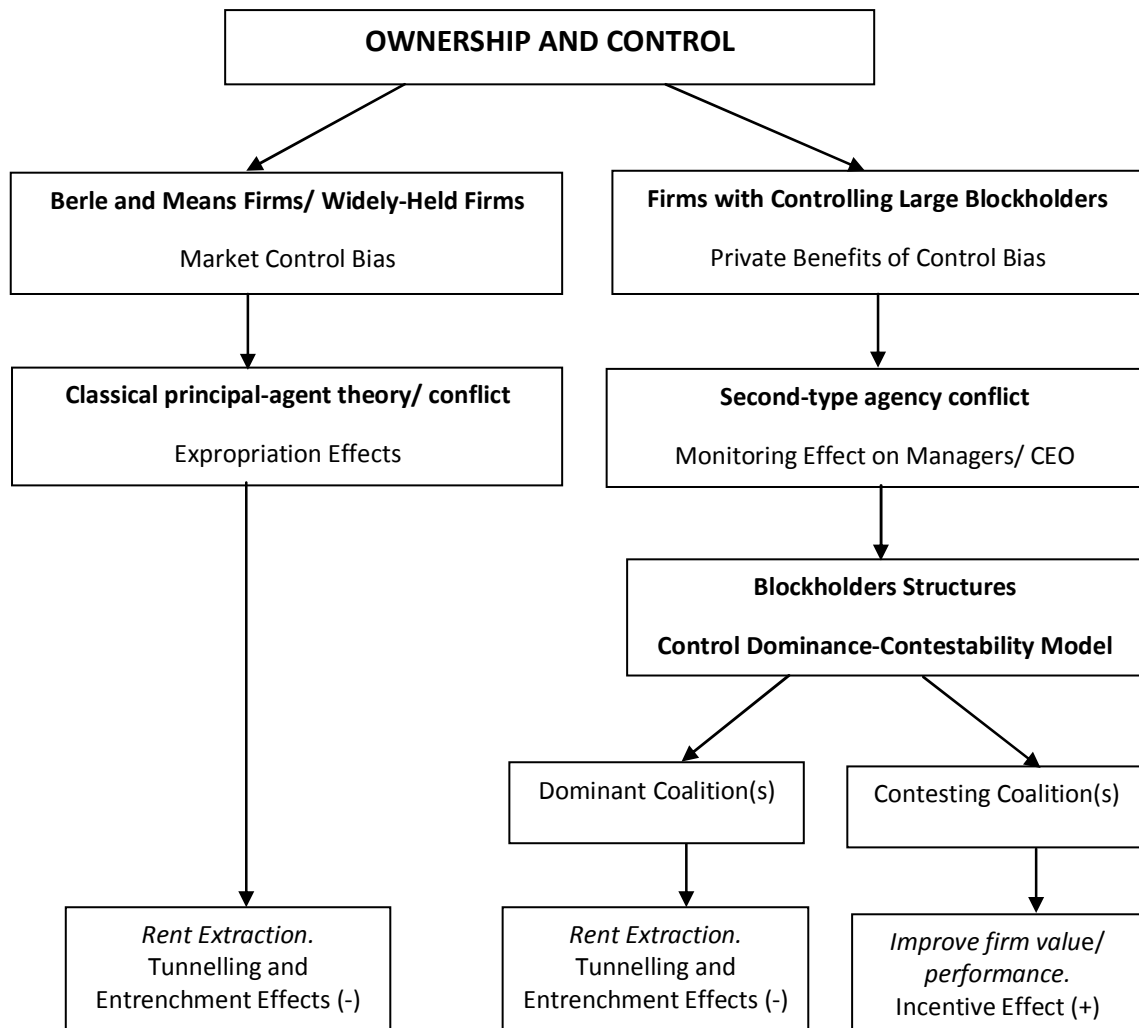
**OWNERSHIP AND CONTROL**

**Berle and Means Firms/ Widely-Held Firms**
Market Control Bias

**Firms with Controlling Large Blockholders**
Private Benefits of Control Bias

**Classical principal-agent theory/ conflict**
Expropriation Effects

**Second-type agency conflict**
Monitoring Effect on Managers/ CEO

**Blockholders Structures**
**Control Dominance-Contestability Model**

Dominant Coalition(s)

Contesting Coalition(s)

*Rent Extraction.* Tunnelling and Entrenchment Effects (-)

*Rent Extraction.* Tunnelling and Entrenchment Effects (-)

*Improve firm value/ performance.* Incentive Effect (+)